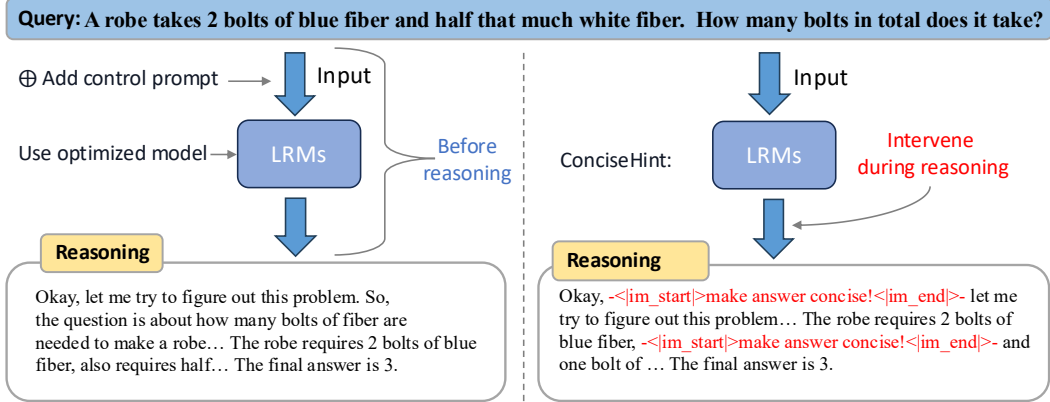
Query: A robe takes 2 bolts of blue fiber and half that much white fiber. How many bolts in total does it take?

⊕ Add control prompt

Input

Use optimized model

LRMs

Before reasoning

Reasoning

Okay, let me try to figure out this problem. So, the question is about how many bolts of fiber are needed to make a robe… The robe requires 2 bolts of blue fiber, also requires half… The final answer is 3.

Input

ConciseHint:

LRMs

Intervene during reasoning

Reasoning

Okay, -<|im_start|>make answer concise!<|im_end|>- let me try to figure out this problem… The robe requires 2 bolts of blue fiber, -<|im_start|>make answer concise!<|im_end|>- and one bolt of … The final answer is 3.